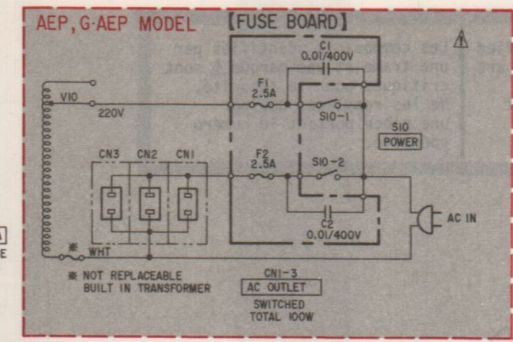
AEP, G-AEP MODEL 【FUSE BOARD】

C1
0.01/400V

F1
2.5A

V10
220V

S10-1

S10
POWER

CN3 CN2 CN1

F2
2.5A

S10-2

AC IN

C2
0.01/400V

WHT

✱ NOT REPLACEABLE
BUILT IN TRANSFORMER

CN1-3
AC OUTLET
SWITCHED
TOTAL 100W